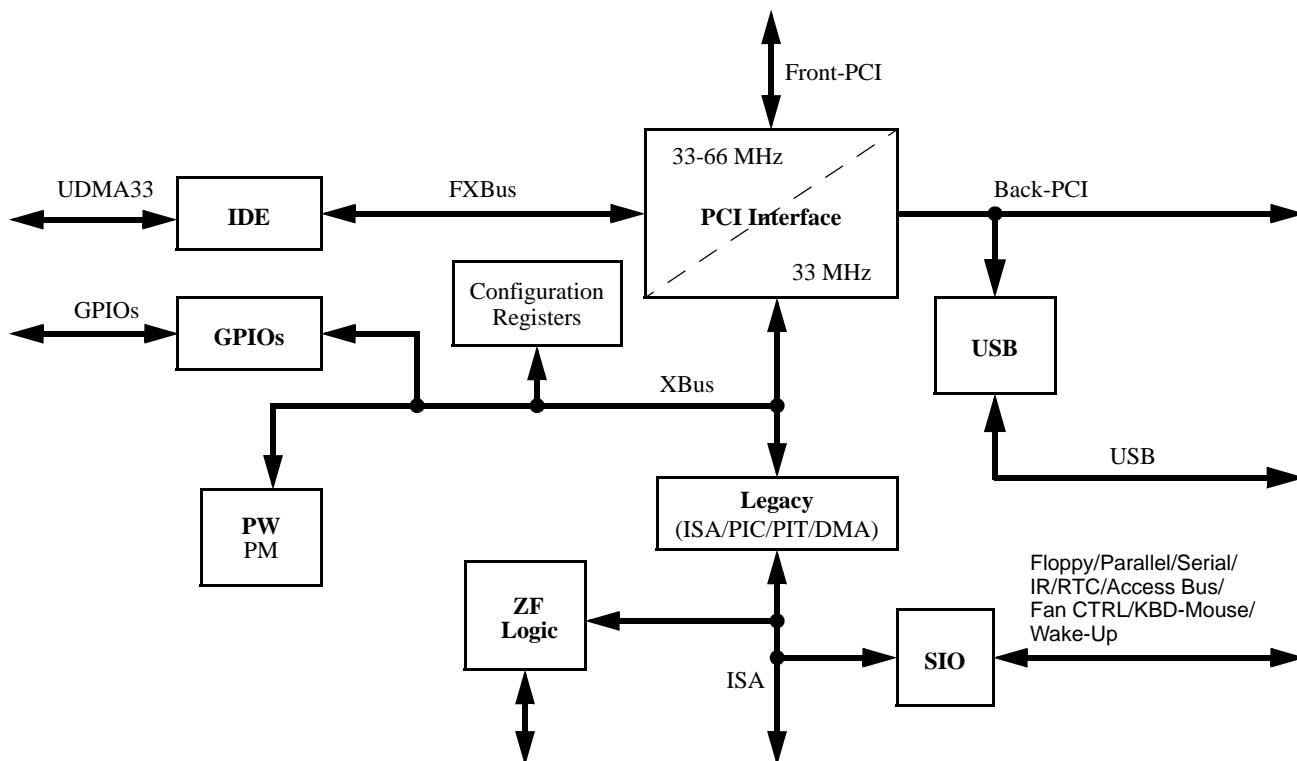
Front-PCI

33-66 MHz

UDMA33

IDE

FXBus

PCI Interface

Back-PCI

33 MHz

GPIOs

GPIOs

Configuration Registers

USB

XBus

USB

PW
PM

Legacy
(ISA/PIC/PIT/DMA)

Floppy/Parallel/Serial/
IR/RTC/Access Bus/
Fan CTRL/KBD-Mouse/
Wake-Up

ZF
Logic

ISA

SIO